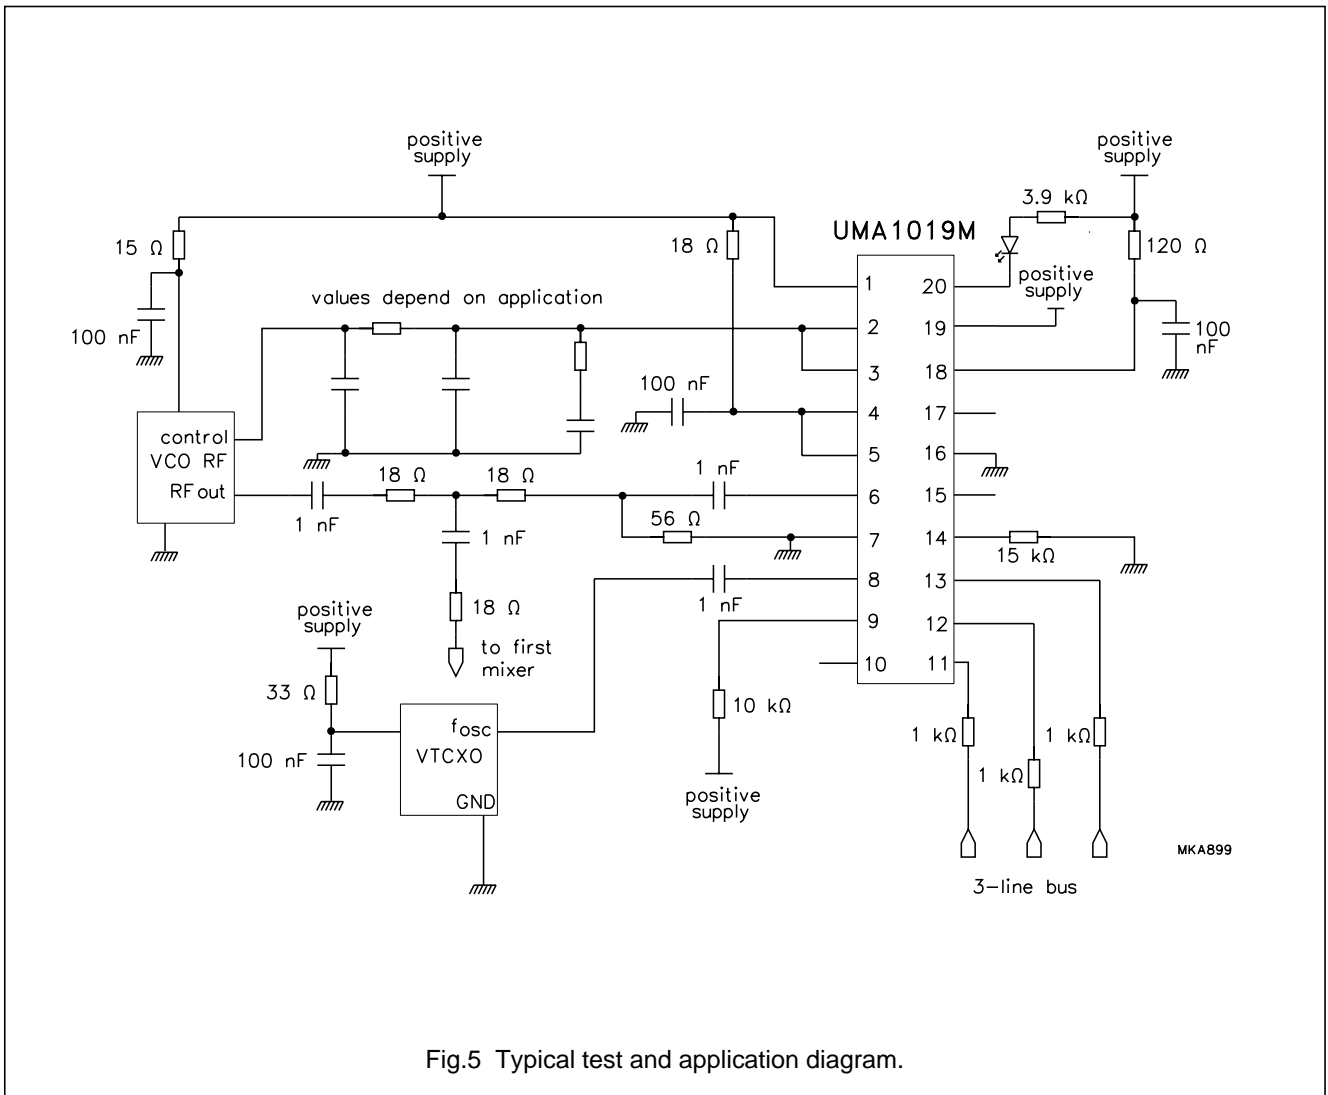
positive supply

positive supply

3.9 kΩ

UMA1019M

15 Ω

18 Ω

120 Ω

positive supply

values depend on application

100 nF

100 nF

100 nF

control VCO RF

RF out

1 nF

18 Ω

18 Ω

1 nF

56 Ω

1 nF

18 Ω

to first mixer

1 nF

15 kΩ

positive supply

33 Ω

100 nF

$f_{osc}$
VTCXO
GND

10 kΩ

positive supply

1 kΩ

1 kΩ

1 kΩ

1
2
3
4
5
6
7
8
9
10

20
19
18
17
16
15
14
13
12
11

MKA899

3-line bus

Fig.5 Typical test and application diagram.